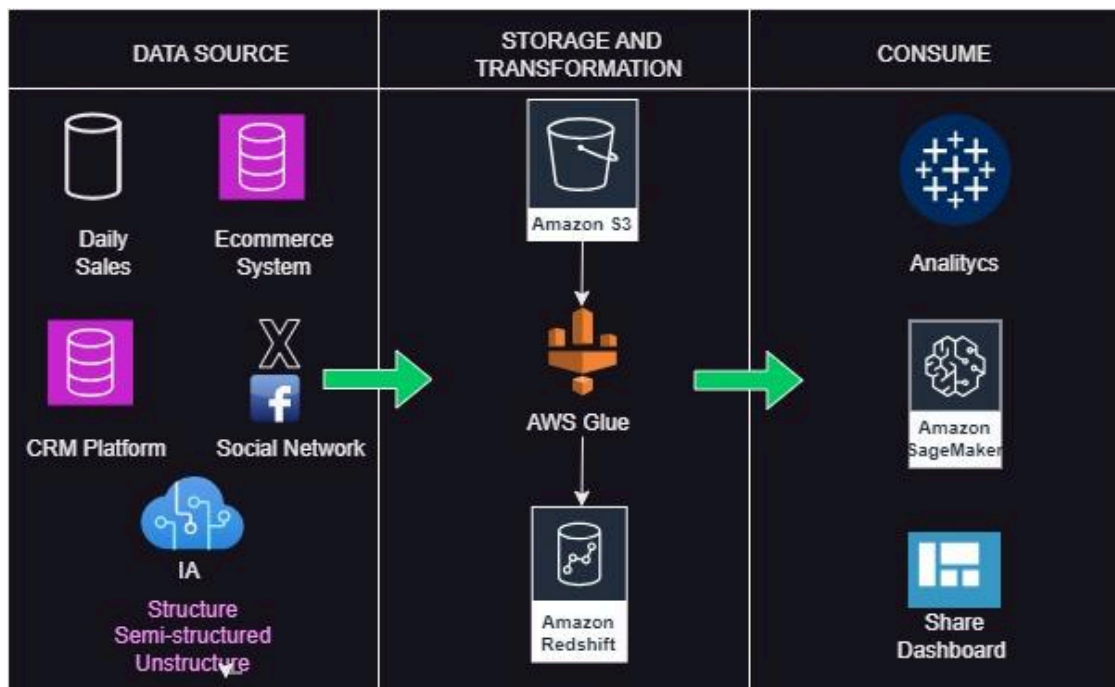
DATA SOURCE

STORAGE AND TRANSFORMATION

CONSUME

Daily Sales

Ecommerce System

CRM Platform

Social Network

IA

Structure
Semi-structured
Unstructure

Amazon S3

AWS Glue

Amazon Redshift

Analitycs

Amazon SageMaker

Share Dashboard